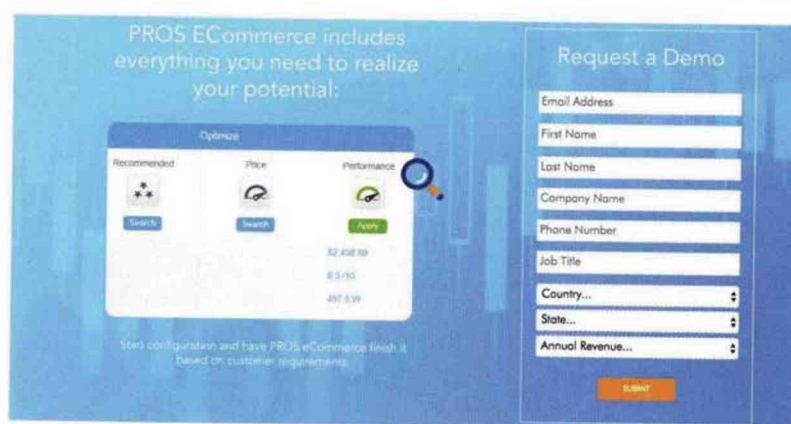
PROS ECommerce includes everything you need to realize your potential:

Optimize

Recommended

Price

Performance

Search

Search

Apply

32,458.98

8.3/10

497.5.99

Start configuration and have PROS eCommerce finish it based on customer requirements.

Request a Demo

Email Address

First Name

Last Name

Company Name

Phone Number

Job Title

Country...

State...

Annual Revenue...

SUBMIT